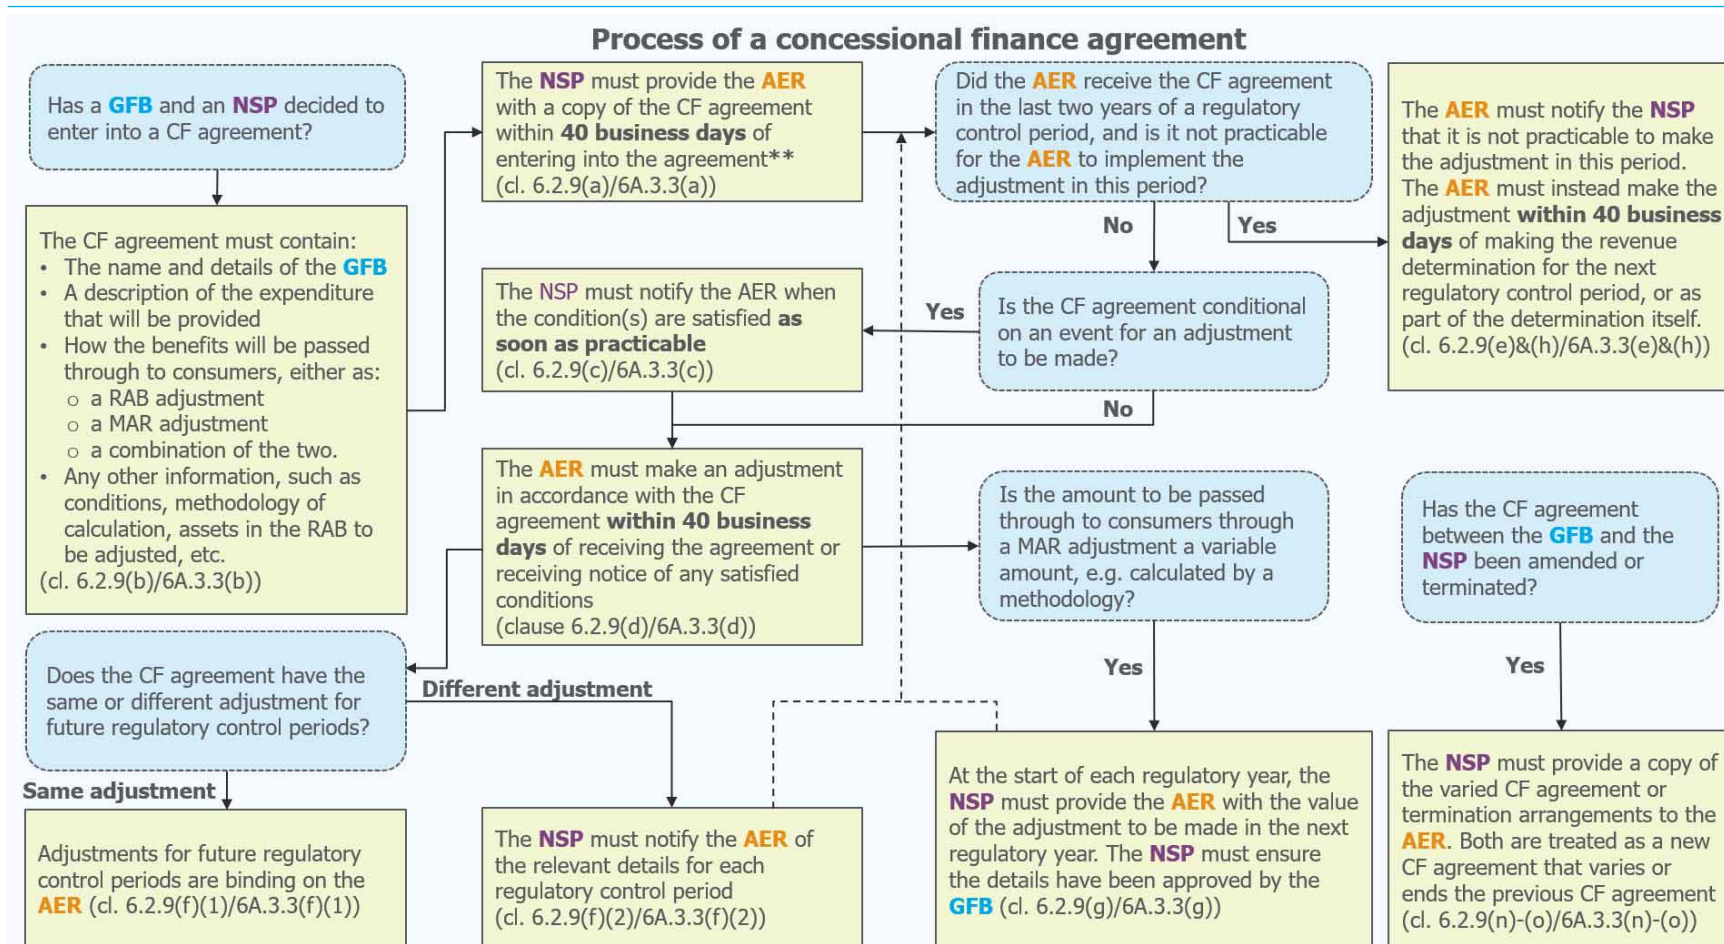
Process of a concessional finance agreement

Has a GFB and an NSP decided to enter into a CF agreement?

The CF agreement must contain:
- The name and details of the GFB
- A description of the expenditure that will be provided
- How the benefits will be passed through to consumers, either as:
  - a RAB adjustment
  - a MAR adjustment
  - a combination of the two.
- Any other information, such as conditions, methodology of calculation, assets in the RAB to be adjusted, etc.
(cl. 6.2.9(b)/6A.3.3(b))

The NSP must provide the AER with a copy of the CF agreement within 40 business days of entering into the agreement** (cl. 6.2.9(a)/6A.3.3(a))

Did the AER receive the CF agreement in the last two years of a regulatory control period, and is it not practicable for the AER to implement the adjustment in this period?

No

Yes

The AER must notify the NSP that it is not practicable to make the adjustment in this period. The AER must instead make the adjustment within 40 business days of making the revenue determination for the next regulatory control period, or as part of the determination itself. (cl. 6.2.9(e)&(h)/6A.3.3(e)&(h))

The NSP must notify the AER when the condition(s) are satisfied as soon as practicable (cl. 6.2.9(c)/6A.3.3(c))

Yes

Is the CF agreement conditional on an event for an adjustment to be made?

No

The AER must make an adjustment in accordance with the CF agreement within 40 business days of receiving the agreement or receiving notice of any satisfied conditions (clause 6.2.9(d)/6A.3.3(d))

Is the amount to be passed through to consumers through a MAR adjustment a variable amount, e.g. calculated by a methodology?

Has the CF agreement between the GFB and the NSP been amended or terminated?

Does the CF agreement have the same or different adjustment for future regulatory control periods?

Different adjustment

Yes

Yes

Same adjustment

Adjustments for future regulatory control periods are binding on the AER (cl. 6.2.9(f)(1)/6A.3.3(f)(1))

The NSP must notify the AER of the relevant details for each regulatory control period (cl. 6.2.9(f)(2)/6A.3.3(f)(2))

At the start of each regulatory year, the NSP must provide the AER with the value of the adjustment to be made in the next regulatory year. The NSP must ensure the details have been approved by the GFB (cl. 6.2.9(g)/6A.3.3(g))

The NSP must provide a copy of the varied CF agreement or termination arrangements to the AER. Both are treated as a new CF agreement that varies or ends the previous CF agreement (cl. 6.2.9(n)-(o)/6A.3.3(n)-(o))